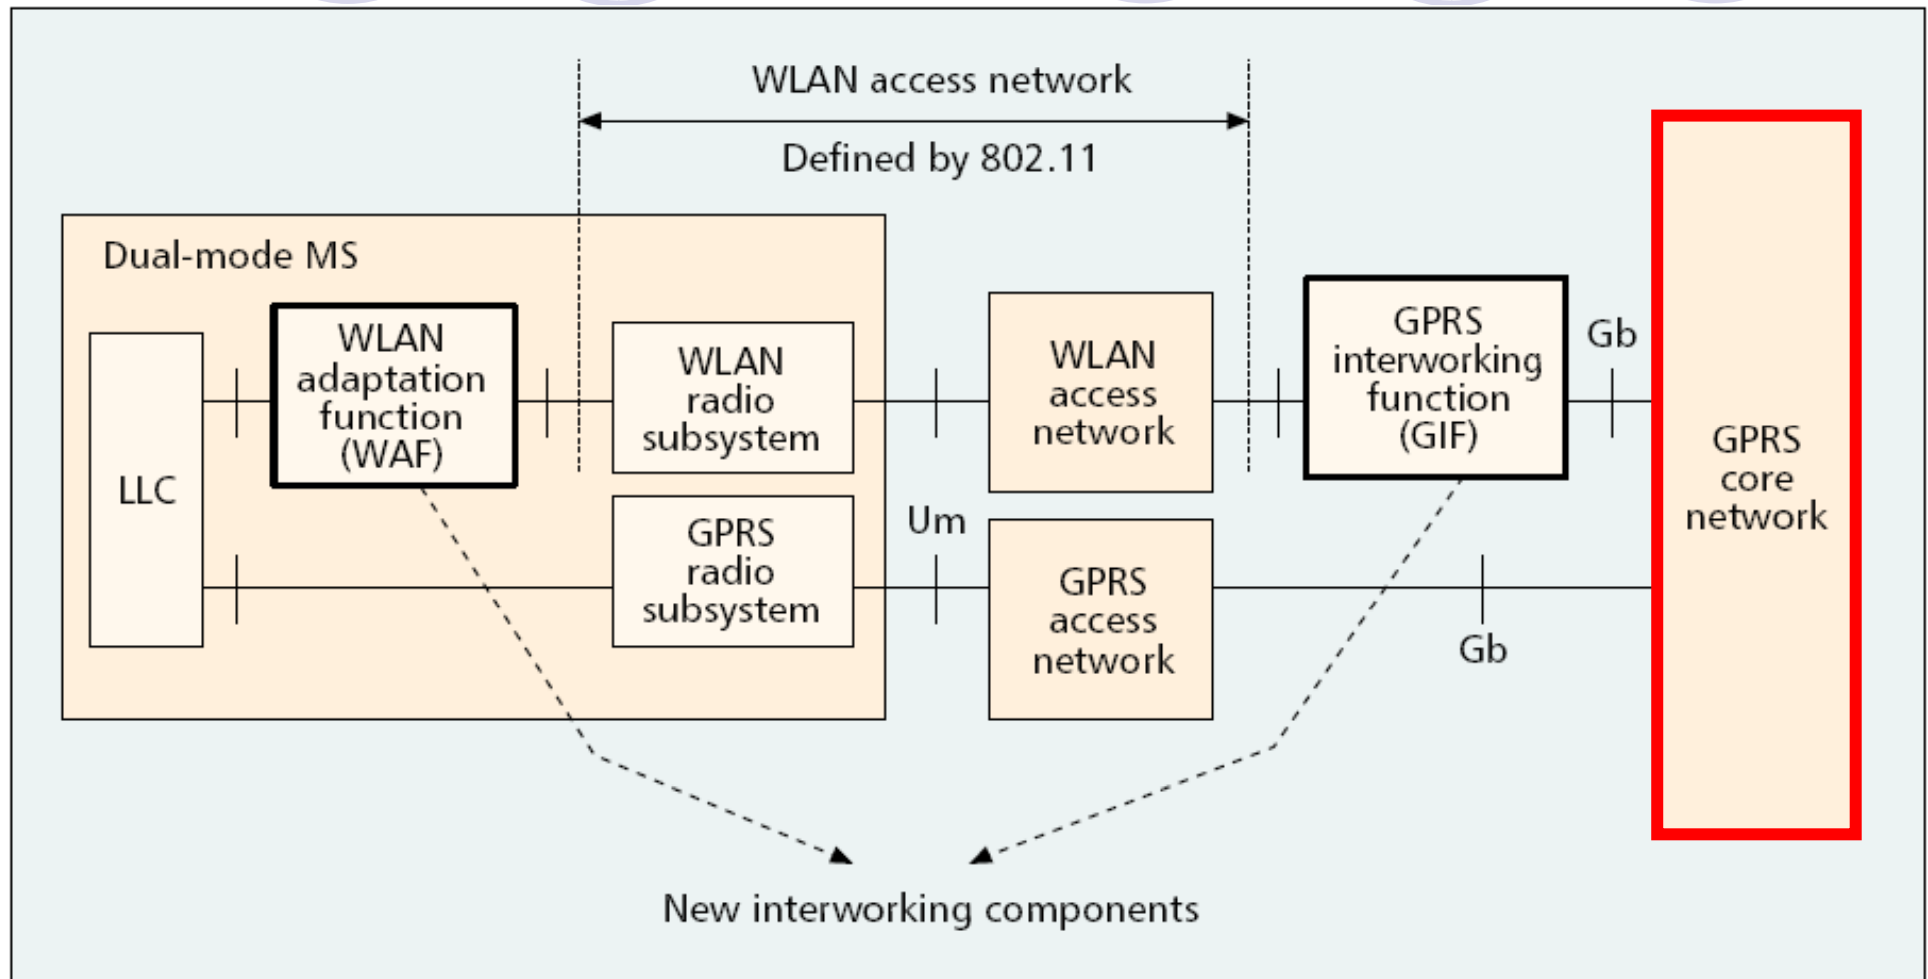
WLAN access network

Defined by 802.11

Dual-mode MS

LLC

WLAN adaptation function (WAF)

WLAN radio subsystem

GPRS radio subsystem

Um

WLAN access network

GPRS access network

GPRS interworking function (GIF)

Gb

Gb

GPRS core network

New interworking components